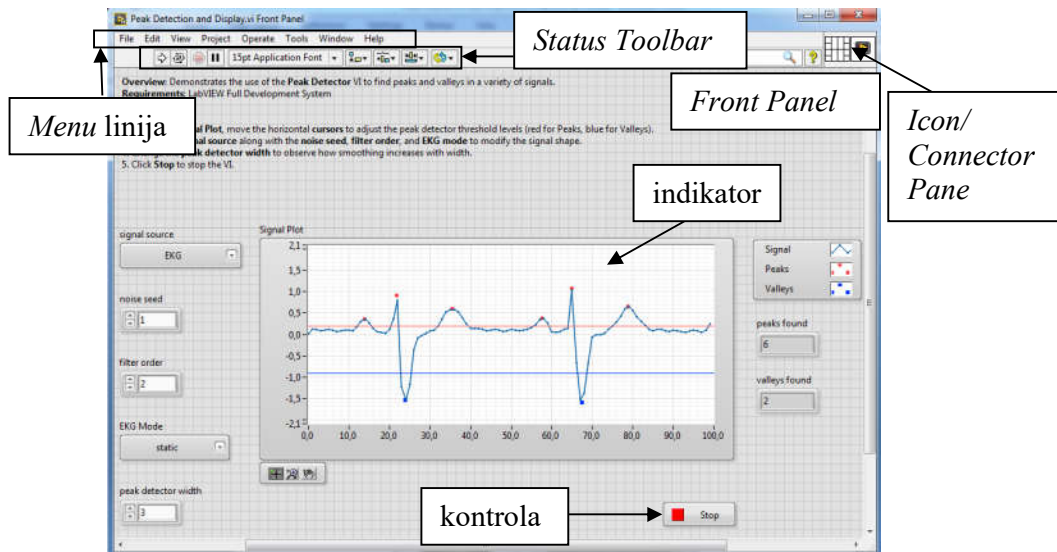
Peak Detection and Display.vi Front Panel

File Edit View Project Operate Tools Window Help

Status Toolbar

15pt Application Font

Overview: Demonstrates the use of the Peak Detector VI to find peaks and valleys in a variety of signals.
Requirements: LabVIEW Full Development System

Menu linija

Front Panel

Icon/ Connector Pane

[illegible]al Plot, move the horizontal cursors to adjust the peak detector threshold levels (red for Peaks, blue for Valleys).
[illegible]nal source along with the noise seed, filter order, and EKG mode to modify the signal shape.
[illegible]k detector width to observe how smoothing increases with width.
5. Click Stop to stop the VI.

indikator

signal source
EKG

noise seed
1

filter order
2

EKG Mode
static

peak detector width
3

Signal Plot

2,1
1,5
1,0
0,5
0,0
-0,5
-1,0
-1,5
-2,1

0,0 10,0 20,0 30,0 40,0 50,0 60,0 70,0 80,0 90,0 100,0

Signal
Peaks
Valleys

peaks found
6

valleys found
2

kontrola

Stop